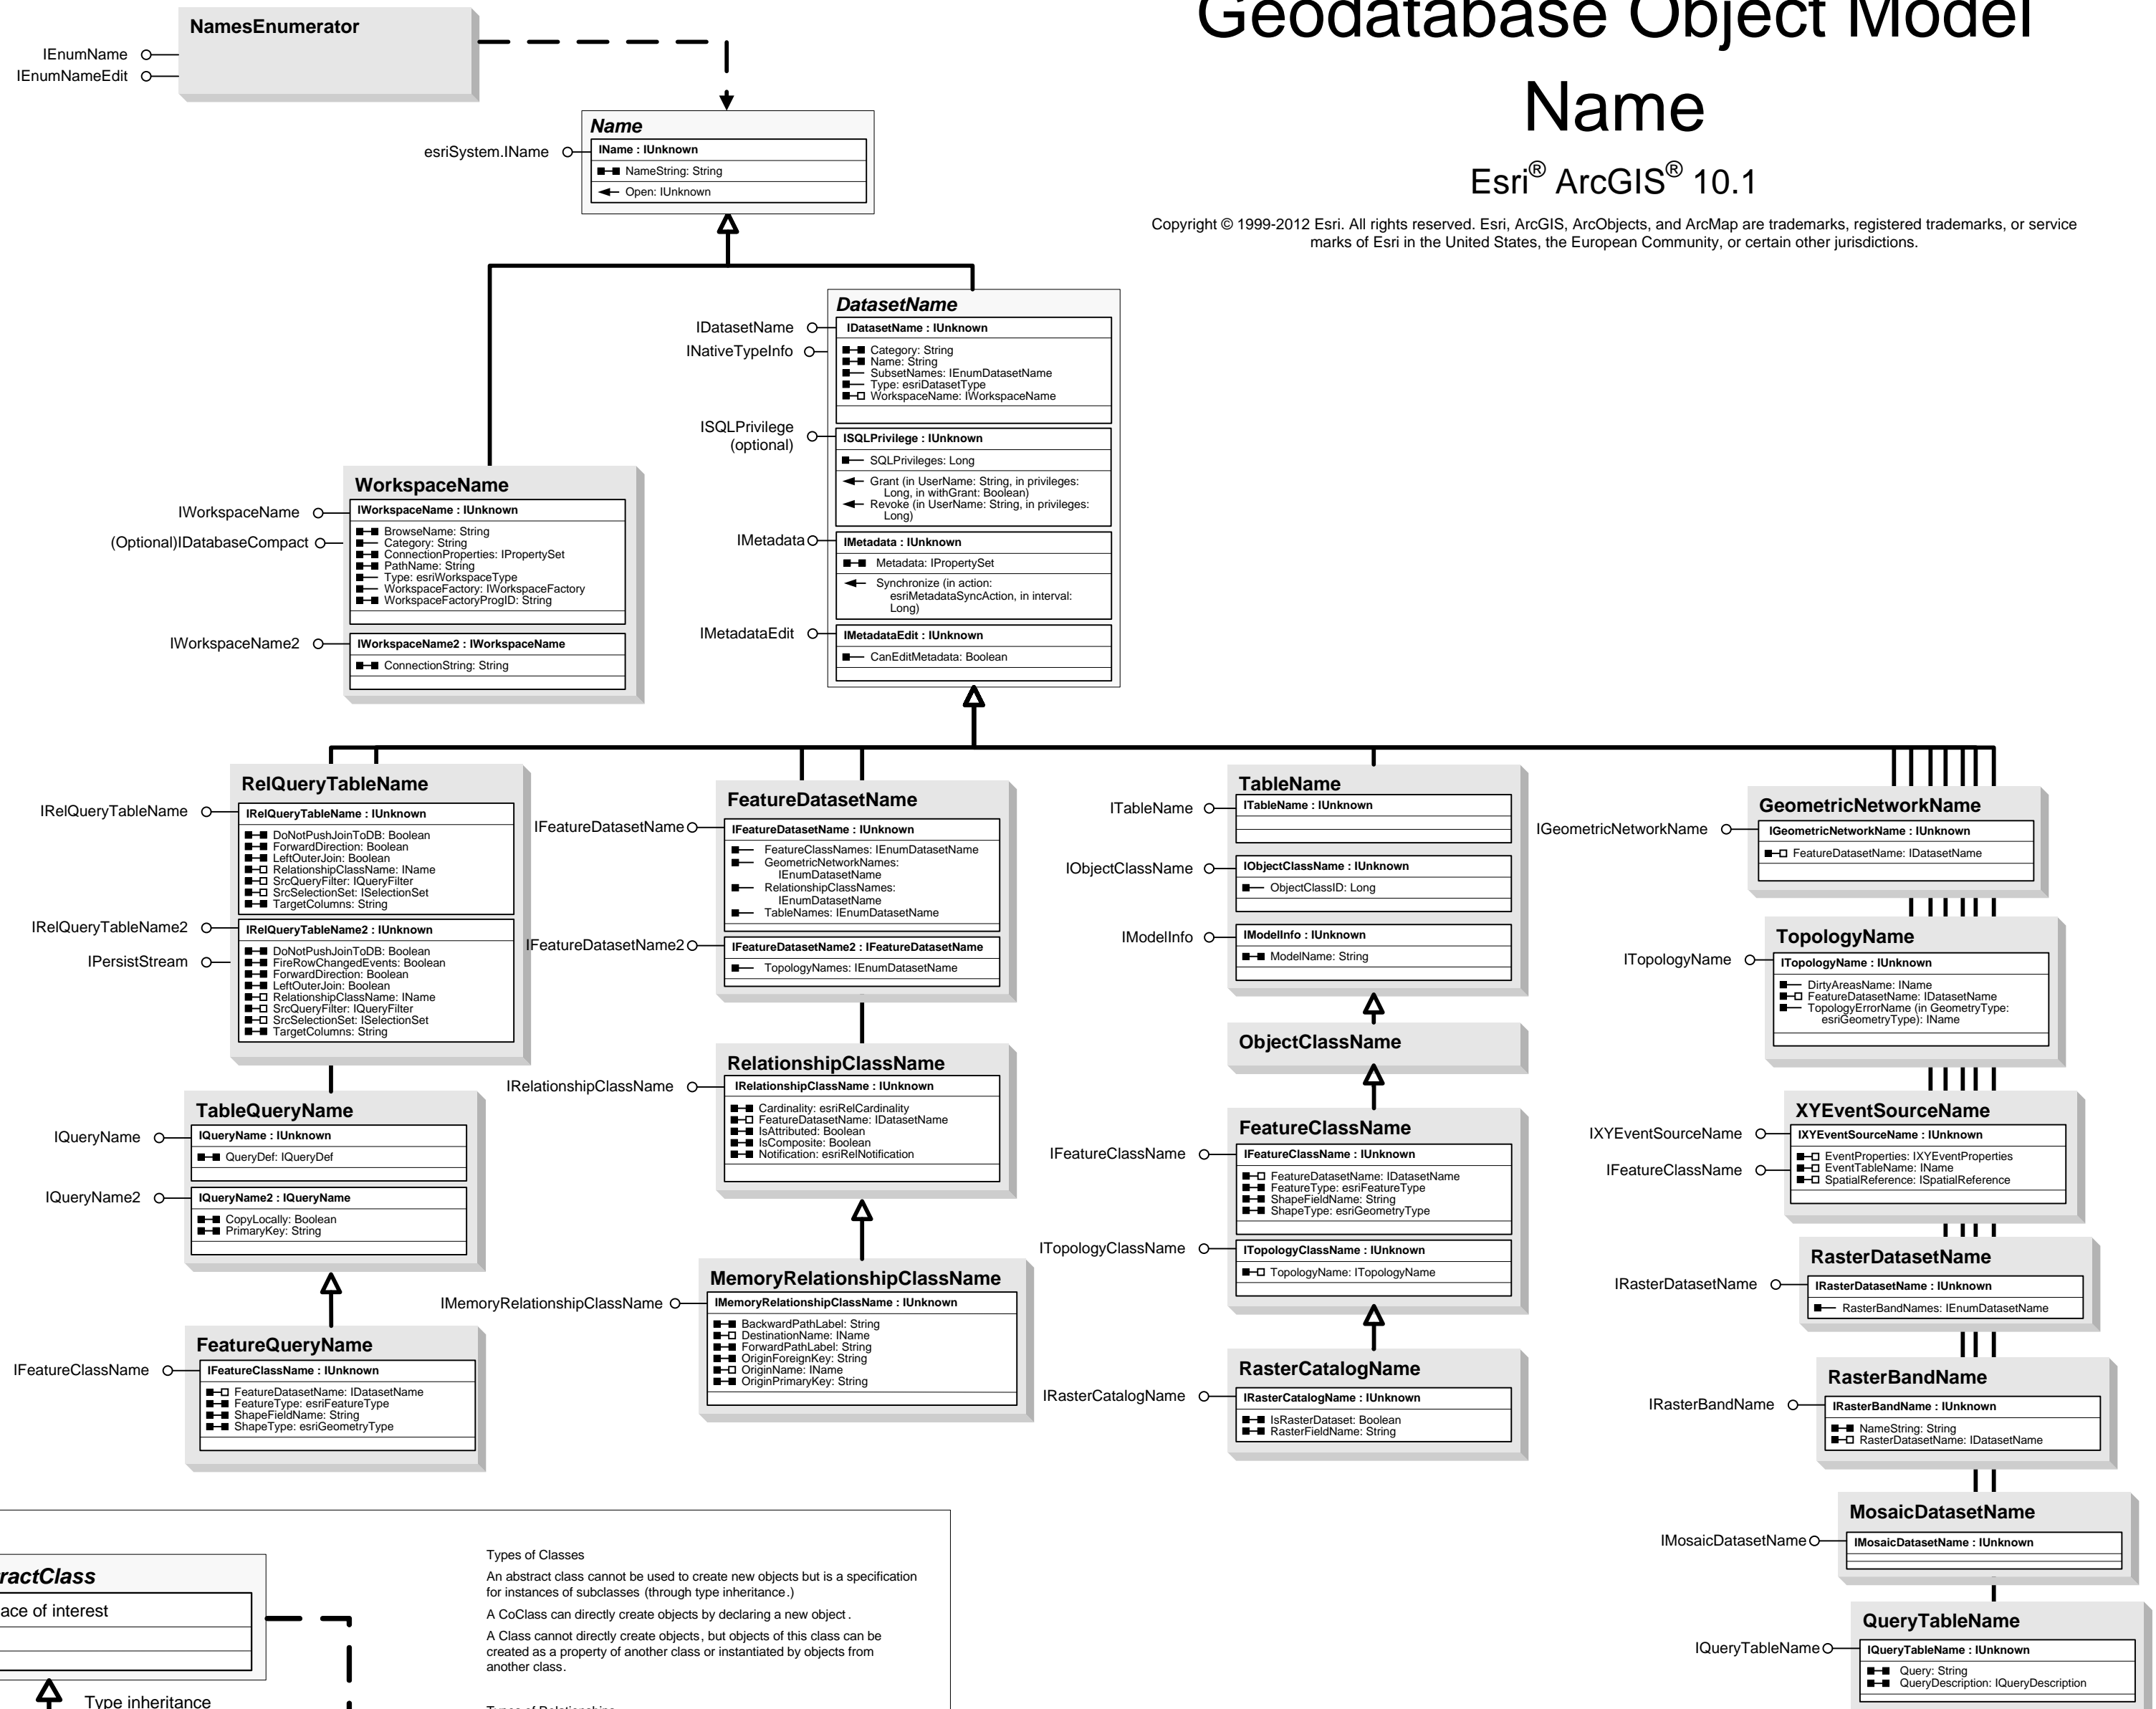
Geodatabase Object Model

Name

Esri® ArcGIS® 10.1

Copyright © 1999-2012 Esri. All rights reserved. Esri, ArcGIS, ArcObjects, and ArcMap are trademarks, registered trademarks, or service marks of Esri in the United States, the European Community, or certain other jurisdictions.

NamesEnumerator
IEnumName
IEnumNameEdit

Name
esriSystem.IName
IName : IUnknown
NameString: String
Open: IUnknown

DatasetName
IDatasetName
INativeTypeInfo
IDatasetName : IUnknown
Category: String
Name: String
SubsetNames: IEnumDatasetName
Type: esriDatasetType
WorkspaceName: IWorkspaceName
ISQLPrivilege (optional)
ISQLPrivilege : IUnknown
SQLPrivileges: Long
Grant (in UserName: String, in privileges: Long, in withGrant: Boolean)
Revoke (in UserName: String, in privileges: Long)
IMetadata
IMetadata : IUnknown
Metadata: IPropertySet
Synchronize (in action: esriMetadataSyncAction, in interval: Long)
IMetadataEdit
IMetadataEdit : IUnknown
CanEditMetadata: Boolean

WorkspaceName
IWorkspaceName
(Optional)IDatabaseCompact
IWorkspaceName : IUnknown
BrowseName: String
Category: String
ConnectionProperties: IPropertySet
PathName: String
Type: esriWorkspaceType
WorkspaceFactory: IWorkspaceFactory
WorkspaceFactoryProgID: String
IWorkspaceName2
IWorkspaceName2 : IWorkspaceName
ConnectionString: String

RelQueryTableName
IRelQueryTableName
IRelQueryTableName : IUnknown
DoNotPushJoinToDB: Boolean
ForwardDirection: Boolean
LeftOuterJoin: Boolean
RelationshipClassName: IName
SrcQueryFilter: IQueryFilter
SrcSelectionSet: ISelectionSet
TargetColumns: String
IRelQueryTableName2
IPersistStream
IRelQueryTableName2 : IUnknown
DoNotPushJoinToDB: Boolean
FireRowChangedEvents: Boolean
ForwardDirection: Boolean
LeftOuterJoin: Boolean
RelationshipClassName: IName
SrcQueryFilter: IQueryFilter
SrcSelectionSet: ISelectionSet
TargetColumns: String

FeatureDatasetName
IFeatureDatasetName
IFeatureDatasetName : IUnknown
FeatureClassNames: IEnumDatasetName
GeometricNetworkNames: IEnumDatasetName
RelationshipClassNames: IEnumDatasetName
TableNames: IEnumDatasetName
IFeatureDatasetName2
IFeatureDatasetName2 : IFeatureDatasetName
TopologyNames: IEnumDatasetName

TableName
ITableName
ITableName : IUnknown
IObjectClassName
IObjectClassName : IUnknown
ObjectClassID: Long
IModelInfo
IModelInfo : IUnknown
ModelName: String

GeometricNetworkName
IGeometricNetworkName
IGeometricNetworkName : IUnknown
FeatureDatasetName: IDatasetName

TopologyName
ITopologyName
ITopologyName : IUnknown
DirtyAreasName: IName
FeatureDatasetName: IDatasetName
TopologyErrorName (in GeometryType: esriGeometryType): IName

ObjectClassName

RelationshipClassName
IRelationshipClassName
IRelationshipClassName : IUnknown
Cardinality: esriRelCardinality
FeatureDatasetName: IDatasetName
IsAttributed: Boolean
IsComposite: Boolean
Notification: esriRelNotification

TableQueryName
IQueryName
IQueryName : IUnknown
QueryDef: IQueryDef
IQueryName2
IQueryName2 : IQueryName
CopyLocally: Boolean
PrimaryKey: String

FeatureClassName
IFeatureClassName
IFeatureClassName : IUnknown
FeatureDatasetName: IDatasetName
FeatureType: esriFeatureType
ShapeFieldName: String
ShapeType: esriGeometryType
ITopologyClassName
ITopologyClassName : IUnknown
TopologyName: ITopologyName

XYEventSourceName
IXYEventSourceName
IFeatureClassName
IXYEventSourceName : IUnknown
EventProperties: IXYEventProperties
EventTableName: IName
SpatialReference: ISpatialReference

RasterDatasetName
IRasterDatasetName
IRasterDatasetName : IUnknown
RasterBandNames: IEnumDatasetName

MemoryRelationshipClassName
IMemoryRelationshipClassName
IMemoryRelationshipClassName : IUnknown
BackwardPathLabel: String
DestinationName: IName
ForwardPathLabel: String
OriginForeignKey: String
OriginName: IName
OriginPrimaryKey: String

FeatureQueryName
IFeatureClassName
IFeatureClassName : IUnknown
FeatureDatasetName: IDatasetName
FeatureType: esriFeatureType
ShapeFieldName: String
ShapeType: esriGeometryType

RasterCatalogName
IRasterCatalogName
IRasterCatalogName : IUnknown
IsRasterDataset: Boolean
RasterFieldName: String

RasterBandName
IRasterBandName
IRasterBandName : IUnknown
NameString: String
RasterDatasetName: IDatasetName

MosaicDatasetName
IMosaicDatasetName
IMosaicDatasetName : IUnknown

QueryTableName
IQueryTableName
IQueryTableName : IUnknown
Query: String
QueryDescription: IQueryDescription

ractClass
ace of interest
Type inheritance

Types of Classes
An abstract class cannot be used to create new objects but is a specification for instances of subclasses (through type inheritance.)
A CoClass can directly create objects by declaring a new object .
A Class cannot directly create objects, but objects of this class can be created as a property of another class or instantiated by objects from another class.

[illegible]